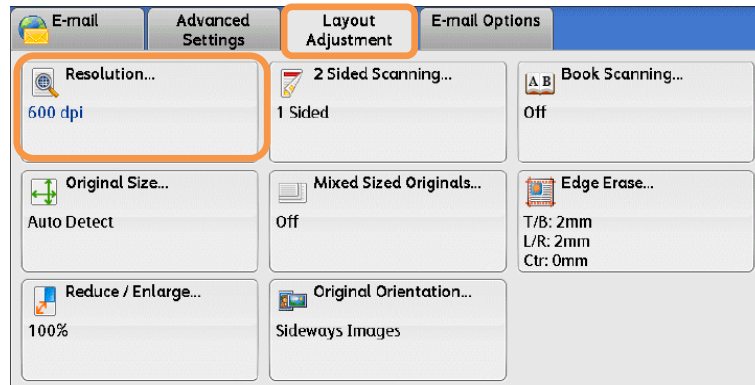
E-mail

Advanced Settings

Layout Adjustment

E-mail Options

Resolution...
600 dpi

2 Sided Scanning...
1 Sided

A B Book Scanning...
Off

Original Size...
Auto Detect

Mixed Sized Originals...
Off

Edge Erase...
T/B: 2mm
L/R: 2mm
Ctr: 0mm

Reduce / Enlarge...
100%

Original Orientation...
Sideways Images